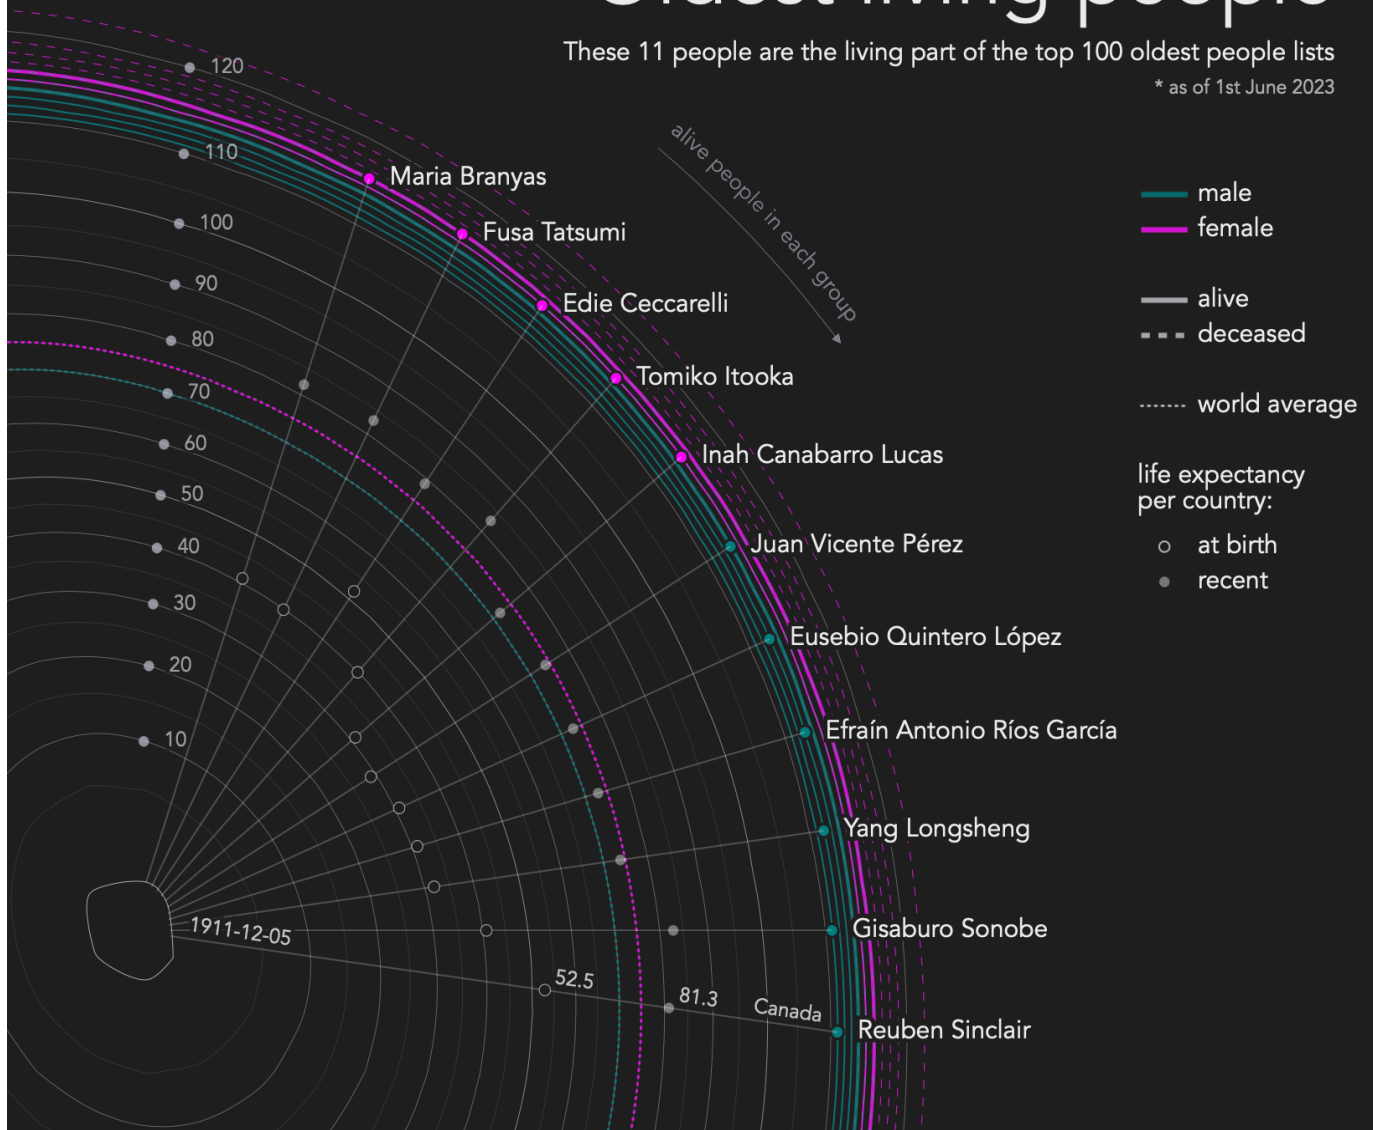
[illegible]

These 11 people are the living part of the top 100 oldest people lists

* as of 1st June 2023

120
110
100
90
80
70
60
50
40
30
20
10

alive people in each group

Maria Branyas
Fusa Tatsumi
Edie Ceccarelli
Tomiko Itooka
Inah Canabarro Lucas
Juan Vicente Pérez
Eusebio Quintero López
Efraín Antonio Ríos García
Yang Longsheng
Gisaburo Sonobe
Reuben Sinclair

1911-12-05
52.5
81.3
Canada

male
female

alive
deceased

world average

life expectancy per country:
at birth
recent